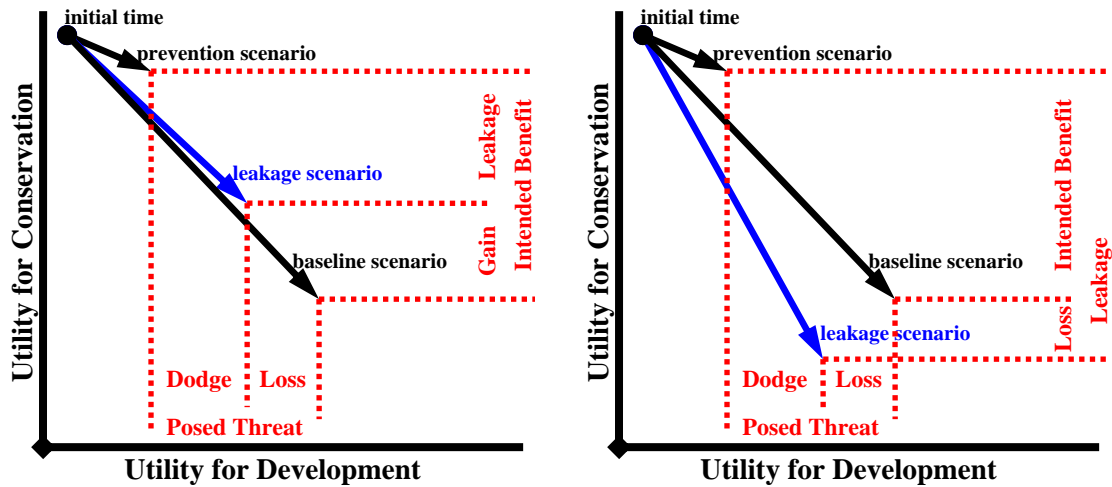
initial time

prevention scenario

leakage scenario

baseline scenario

Leakage

Gain

Intended Benefit

Dodge

Loss

Posed Threat

Utility for Conservation

Utility for Development

initial time

prevention scenario

baseline scenario

leakage scenario

Intended Benefit

Loss

Leakage

Dodge

Loss

Posed Threat

Utility for Conservation

Utility for Development